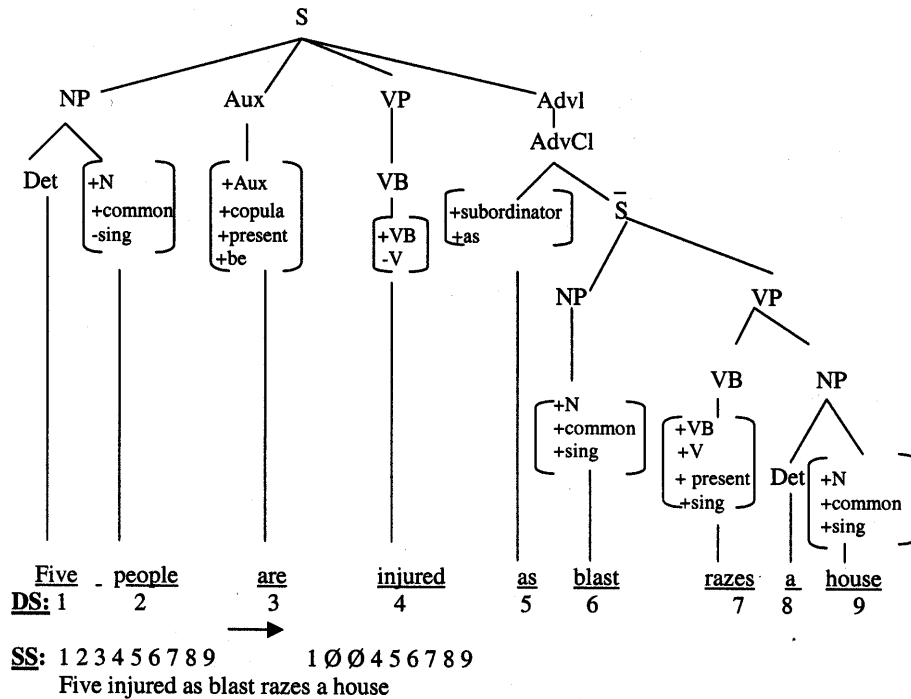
S

NP Aux VP Advl

AdvCl

Det +N +common -sing

+Aux +copula +present +be

VB

+VB -V

+subordinator +as

$\bar{S}$

NP VP

+N +common +sing

VB NP

+VB +V + present +sing

Det +N +common +sing

Five people are injured as blast razes a house

DS: 1 2 3 4 5 6 7 8 9

SS: 1 2 3 4 5 6 7 8 9 1 Ø Ø 4 5 6 7 8 9

Five injured as blast razes a house